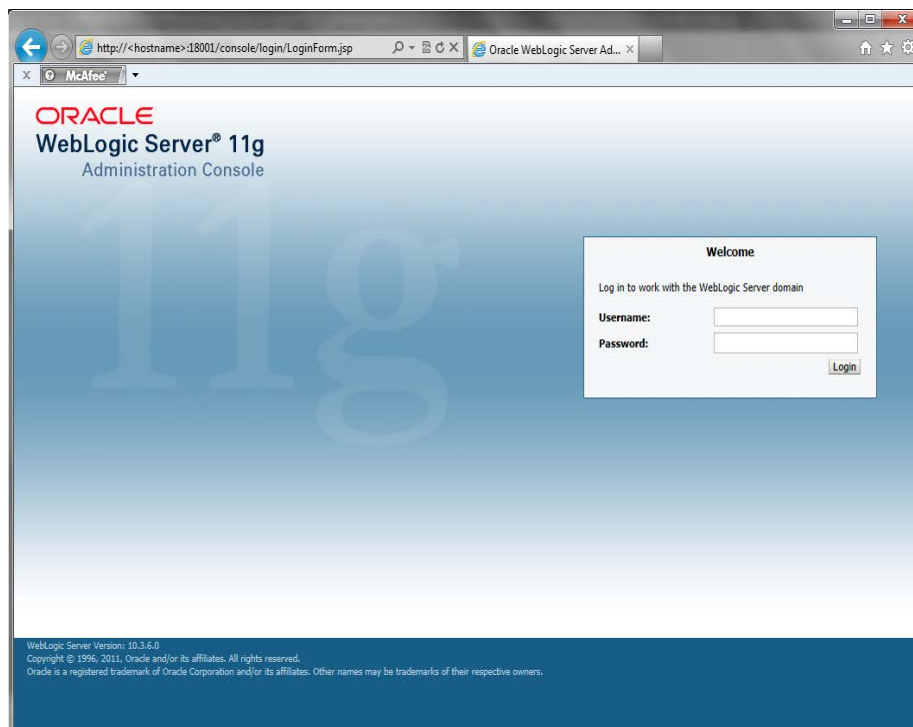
http://<hostname>:18001/console/login/LoginForm.jsp

Oracle WebLogic Server Ad...

McAfee

ORACLE
WebLogic Server® 11g
Administration Console

11g

Welcome

Log in to work with the WebLogic Server domain

Username:
Password:

Login

WebLogic Server Version: 10.3.6.0
Copyright © 1996, 2011, Oracle and/or its affiliates. All rights reserved.
Oracle is a registered trademark of Oracle Corporation and/or its affiliates. Other names may be trademarks of their respective owners.